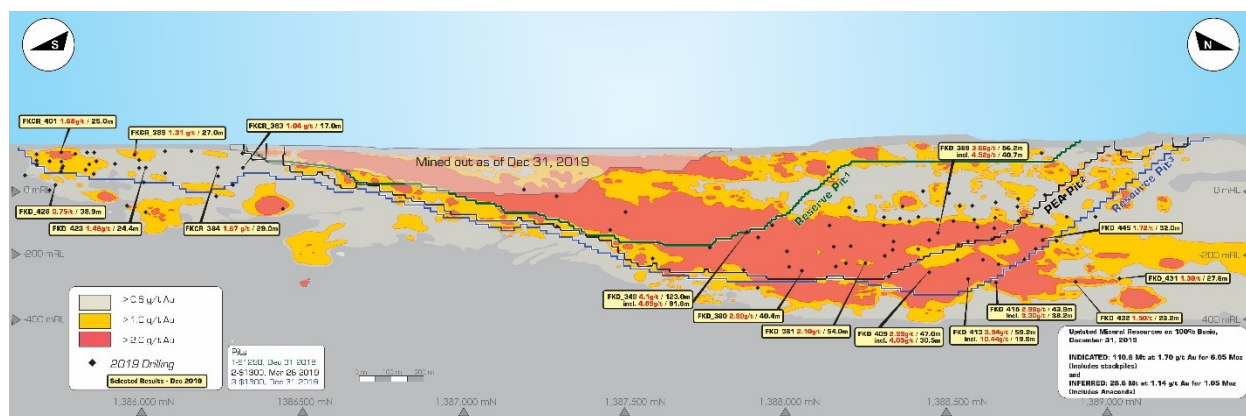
S

N

FKCR_401 1.68g/t / 25.0m

FKCR 389 1.31 g/t / 27.0m

FKCR_383 1.04 g/t / 17.0m

Mined out as of Dec 31, 2019

FKD 388 3.56g/t / 56.2m
incl. 4.52g/t / 40.7m

0 mRL

0 mRL

FKD_428 0.75g/t / 38.9m

FKD 423 1.48g/t / 24.4m

FKCR 384 1.67 g/t / 29.0m

Reserve Pit 1

PEA Pit 2

Resource Pit 3

FKD 445 1.72g/t / 32.0m

-200 mRL

-200 mRL

FKD_431 1.38g/t / 27.6m

FKD_348 4.1g/t / 123.0m
incl. 4.68g/t / 91.0m

FKD_380 2.90g/t / 40.6m

FKD 381 2.10g/t / 54.0m

FKD 409 2.35g/t / 47.0m
incl. 4.05g/t / 30.5m

FKD 413 3.94g/t / 58.2m
incl. 10.44g/t / 19.8m

FKD 415 2.98g/t / 43.9m
incl. 3.30g/t / 38.2m

FKD 432 1.50g/t / 23.2m

-400 mRL

400 mRL

> 0.5 g/t Au

> 1.0 g/t Au

> 2.0 g/t Au

2019 Drilling

Selected Results - Dec 2019

Pits
1-$1250, Dec 31 2019
2-$1300, Mar 26 2019
3-$1500, Dec 31 2019

Updated Mineral Resource on 100% Basis, December 31, 2019

INDICATED: 110.6 Mt at 1.70 g/t Au for 6.05 Moz (includes stockpiles)
and
INFERRED: 28.6 Mt at 1.14 g/t Au for 1.05 Moz (includes Anaconda)

1,386,000 mN

1386500 mN

1,387,000 mN

1,387,500 mN

1,388,000 mN

1,388,500 mN

1,389,000 mN